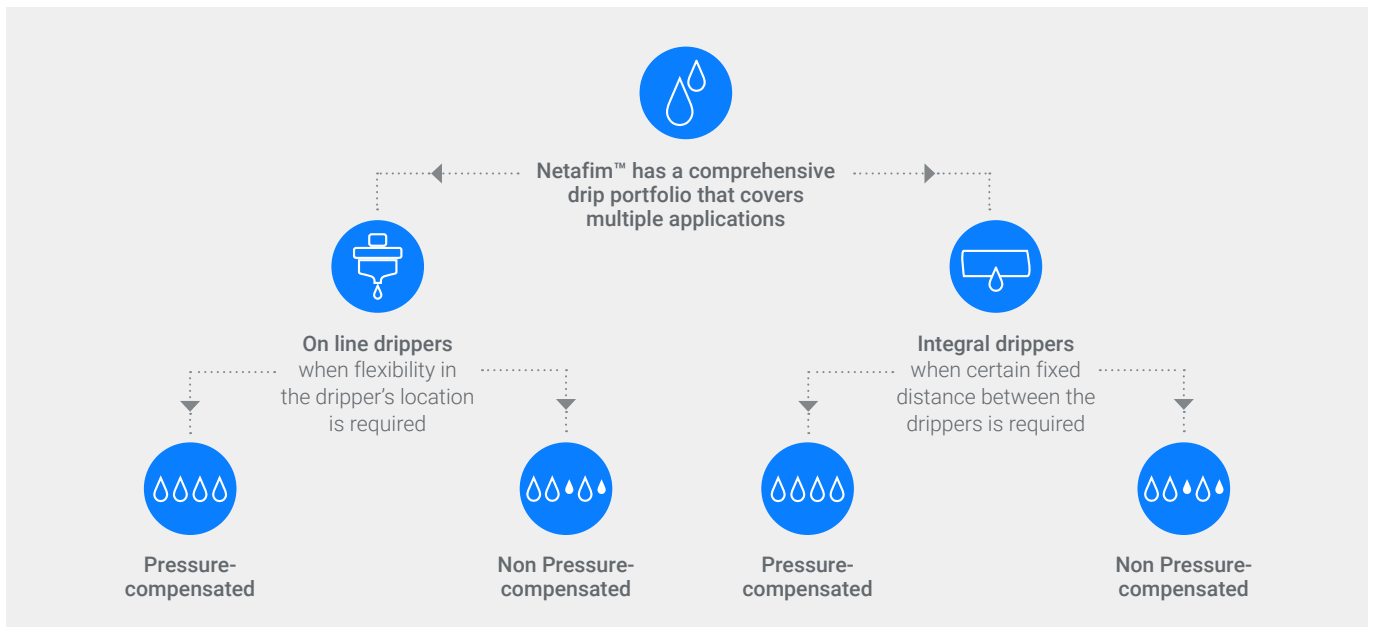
Netafim™ has a comprehensive drip portfolio that covers multiple applications

On line drippers
when flexibility in the dripper's location is required

Integral drippers
when certain fixed distance between the drippers is required

Pressure-compensated

Non Pressure-compensated

Pressure-compensated

Non Pressure-compensated